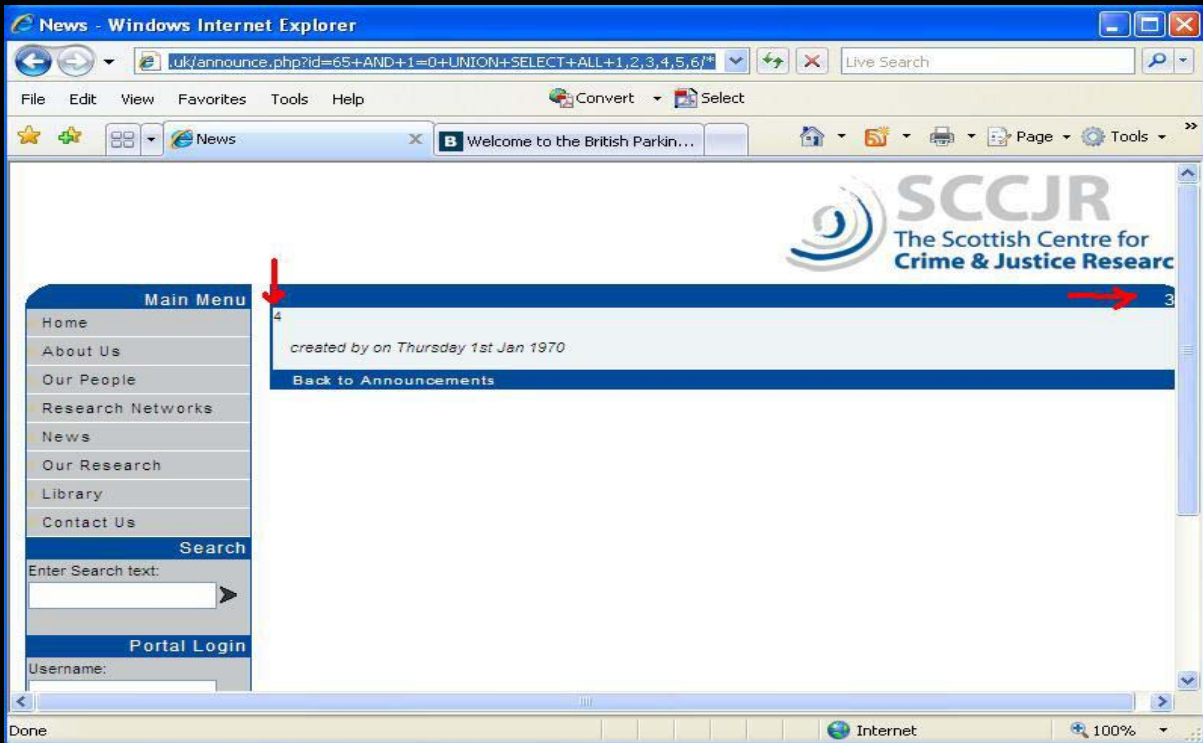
News - Windows Internet Explorer

.uk/announce.php?id=65+AND+1=0+UNION+SELECT+ALL+1,2,3,4,5,6/*

Live Search

File Edit View Favorites Tools Help

Convert Select

News

Welcome to the British Parkin...

Page Tools

SCCJR
The Scottish Centre for
Crime & Justice Researc

Main Menu
Home
About Us
Our People
Research Networks
News
Our Research
Library
Contact Us

Search
Enter Search text:

Portal Login
Username:

3

4

created by on Thursday 1st Jan 1970

Back to Announcements

Done

Internet

100%